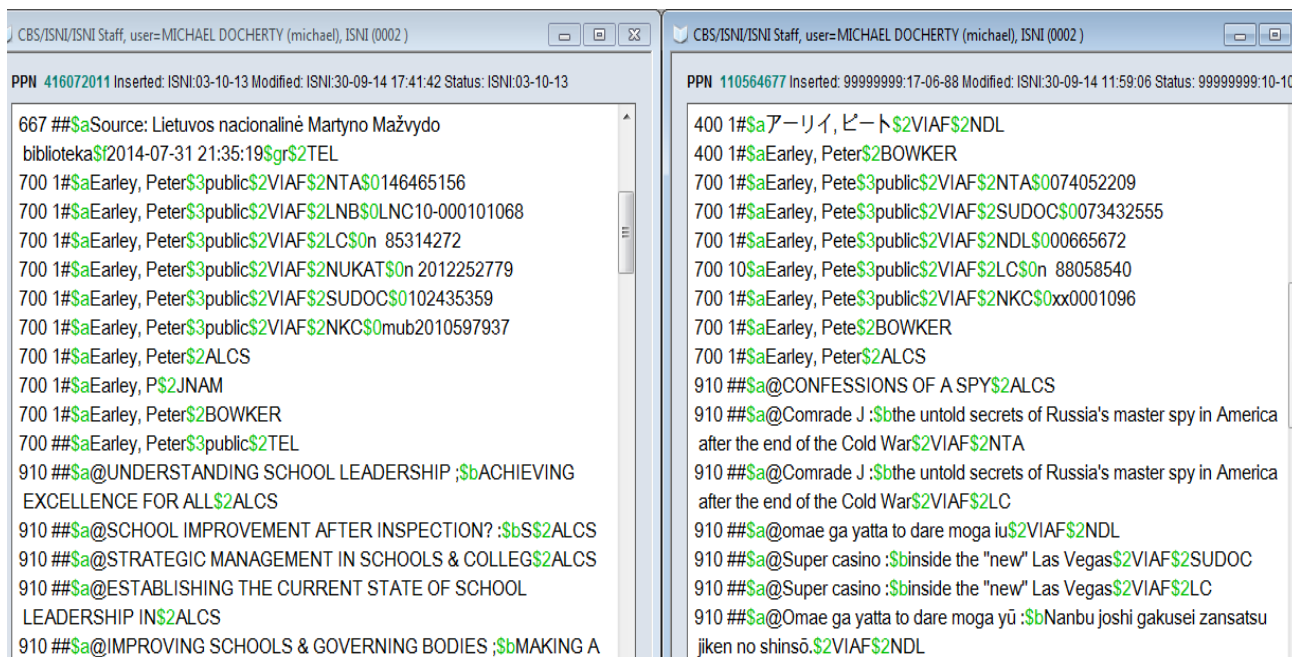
CBS/ISNI/ISNI Staff, user=MICHAEL DOCHERTY (michael), ISNI (0002 )

PPN 416072011 Inserted: ISNI:03-10-13 Modified: ISNI:30-09-14 17:41:42 Status: ISNI:03-10-13

667 ##$aSource: Lietuvos nacionalinė Martyno Mažvydo biblioteka$f2014-07-31 21:35:19$gr$2TEL
700 1#$aEarley, Peter$3public$2VIAF$2NTA$0146465156
700 1#$aEarley, Peter$3public$2VIAF$2LNB$0LNC10-000101068
700 1#$aEarley, Peter$3public$2VIAF$2LC$0n 85314272
700 1#$aEarley, Peter$3public$2VIAF$2NUKAT$0n 2012252779
700 1#$aEarley, Peter$3public$2VIAF$2SUDOC$0102435359
700 1#$aEarley, Peter$3public$2VIAF$2NKC$0mub2010597937
700 1#$aEarley, Peter$2ALCS
700 1#$aEarley, P$2JNAM
700 1#$aEarley, Peter$2BOWKER
700 ##$aEarley, Peter$3public$2TEL
910 ##$a@UNDERSTANDING SCHOOL LEADERSHIP ;$bACHIEVING EXCELLENCE FOR ALL$2ALCS
910 ##$a@SCHOOL IMPROVEMENT AFTER INSPECTION? :$bS$2ALCS
910 ##$a@STRATEGIC MANAGEMENT IN SCHOOLS & COLLEG$2ALCS
910 ##$a@ESTABLISHING THE CURRENT STATE OF SCHOOL LEADERSHIP IN$2ALCS
910 ##$a@IMPROVING SCHOOLS & GOVERNING BODIES ;$bMAKING A

CBS/ISNI/ISNI Staff, user=MICHAEL DOCHERTY (michael), ISNI (0002 )

PPN 110564677 Inserted: 99999999:17-06-88 Modified: ISNI:30-09-14 11:59:06 Status: 99999999:10-10

400 1#$aアーリイ, ピート$2VIAF$2NDL
400 1#$aEarley, Peter$2BOWKER
700 1#$aEarley, Pete$3public$2VIAF$2NTA$0074052209
700 1#$aEarley, Pete$3public$2VIAF$2SUDOC$0073432555
700 1#$aEarley, Pete$3public$2VIAF$2NDL$000665672
700 10$aEarley, Pete$3public$2VIAF$2LC$0n 88058540
700 1#$aEarley, Pete$3public$2VIAF$2NKC$0xx0001096
700 1#$aEarley, Pete$2BOWKER
700 1#$aEarley, Peter$2ALCS
910 ##$a@CONFESSIONS OF A SPY$2ALCS
910 ##$a@Comrade J :$bthe untold secrets of Russia's master spy in America after the end of the Cold War$2VIAF$2NTA
910 ##$a@Comrade J :$bthe untold secrets of Russia's master spy in America after the end of the Cold War$2VIAF$2LC
910 ##$a@omae ga yatta to dare moga iu$2VIAF$2NDL
910 ##$a@Super casino :$binside the "new" Las Vegas$2VIAF$2SUDOC
910 ##$a@Super casino :$binside the "new" Las Vegas$2VIAF$2LC
910 ##$a@Omae ga yatta to dare moga yū :$bNanbu joshi gakusei zansatsu jiken no shinsō.$2VIAF$2NDL